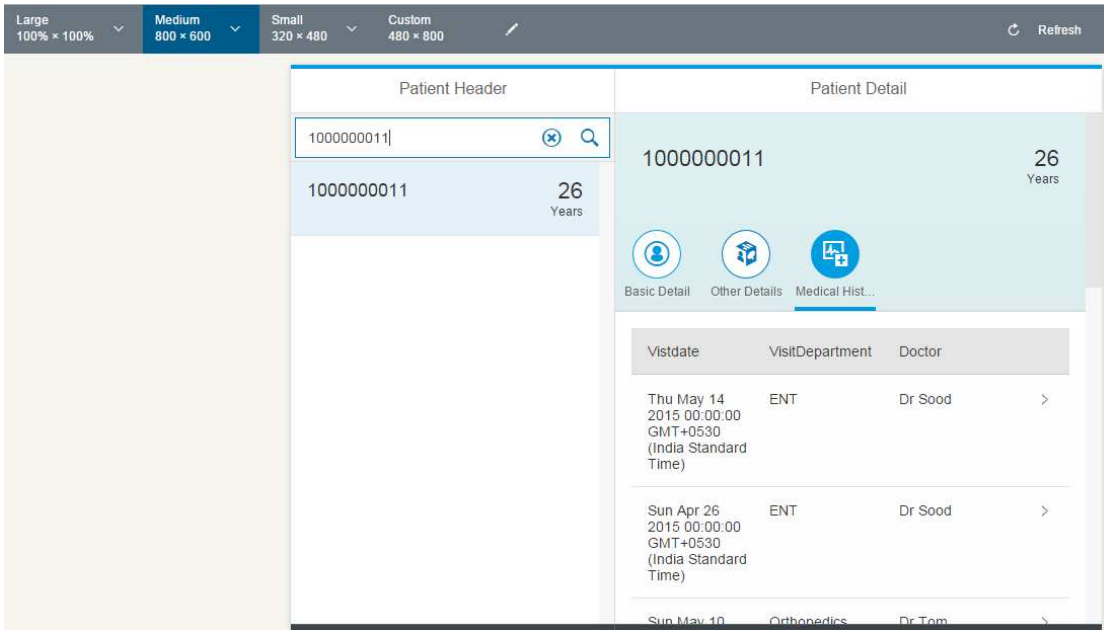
Large
100% × 100%

Medium
800 × 600

Small
320 × 480

Custom
480 × 800

Refresh

Patient Header

1000000011

1000000011 26 Years

Patient Detail

1000000011 26 Years

Basic Detail Other Details Medical Hist...

| Vistdate | VisitDepartment | Doctor |
|---|---|---|
| Thu May 14 2015 00:00:00 GMT+0530 (India Standard Time) | ENT | Dr Sood |
| Sun Apr 26 2015 00:00:00 GMT+0530 (India Standard Time) | ENT | Dr Sood |
| Sun May 10 | Orthopedics | Dr Tom |